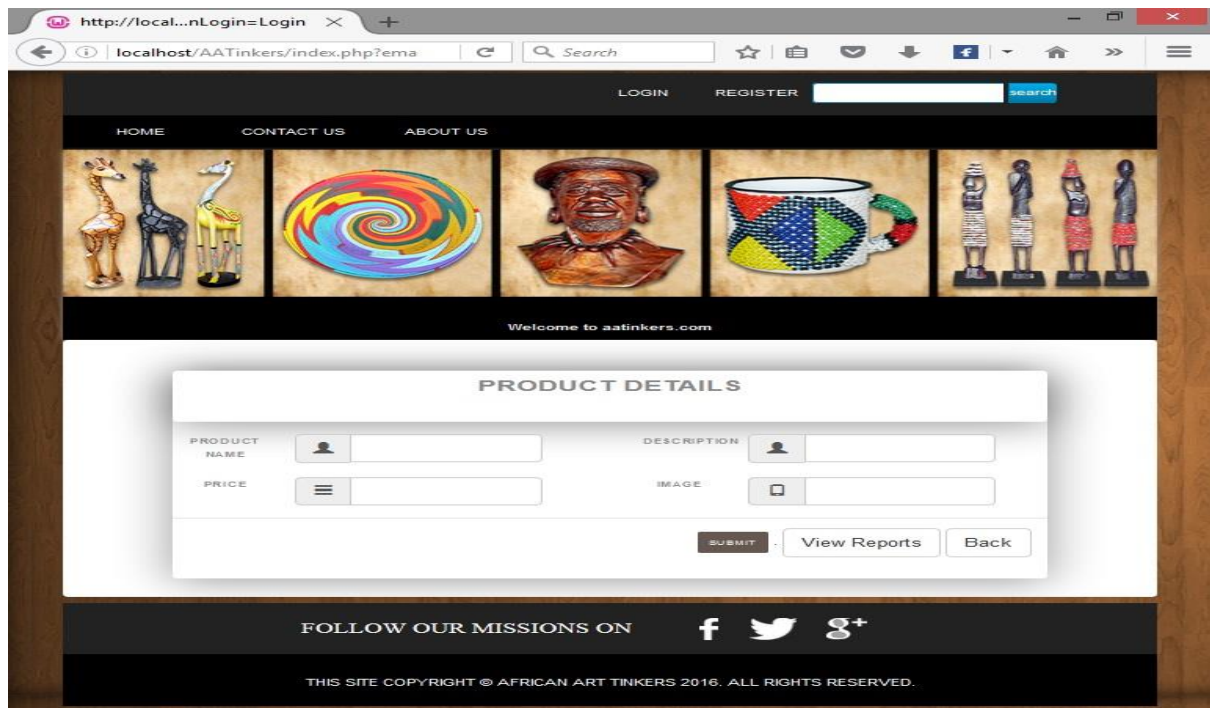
http://local...nLogin=Login

localhost/AATinkers/index.php?ema

Search

LOGIN REGISTER search

HOME CONTACT US ABOUT US

Welcome to aatinkers.com

PRODUCT DETAILS

PRODUCT NAME

DESCRIPTION

PRICE

IMAGE

SUBMIT

View Reports

Back

FOLLOW OUR MISSIONS ON

THIS SITE COPYRIGHT © AFRICAN ART TINKERS 2016. ALL RIGHTS RESERVED.